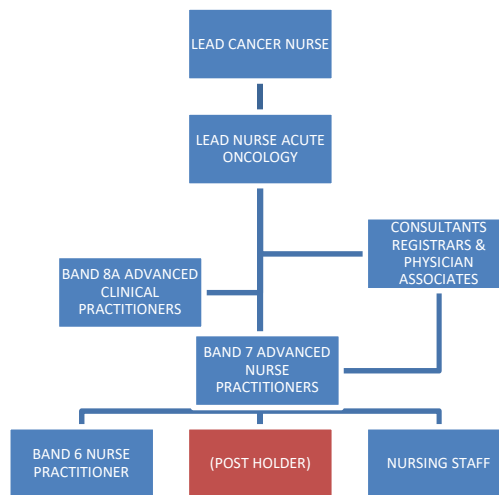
LEAD CANCER NURSE

LEAD NURSE ACUTE ONCOLOGY

CONSULTANTS REGISTRARS & PHYSICIAN ASSOCIATES

BAND 8A ADVANCED CLINICAL PRACTITIONERS

BAND 7 ADVANCED NURSE PRACTITIONERS

BAND 6 NURSE PRACTITIONER

(POST HOLDER)

NURSING STAFF